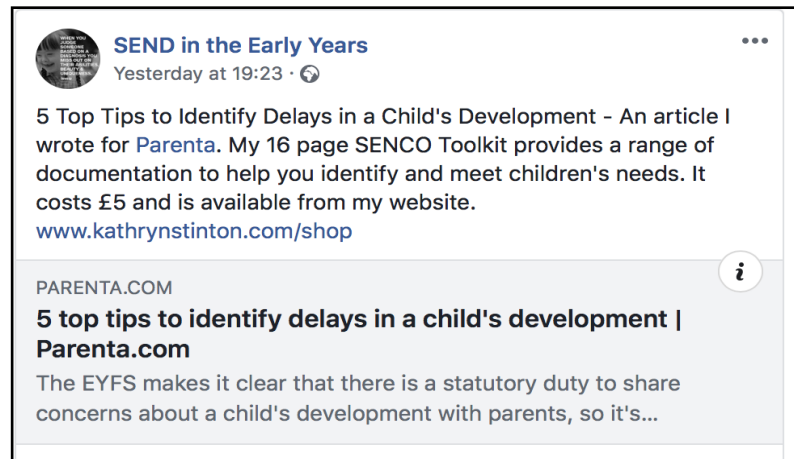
SEND in the Early Years
Yesterday at 19:23 ·

5 Top Tips to Identify Delays in a Child's Development - An article I wrote for Parenta. My 16 page SENCO Toolkit provides a range of documentation to help you identify and meet children's needs. It costs £5 and is available from my website.
www.kathrynstinton.com/shop

PARENTA.COM
5 top tips to identify delays in a child's development | Parenta.com
The EYFS makes it clear that there is a statutory duty to share concerns about a child's development with parents, so it's...